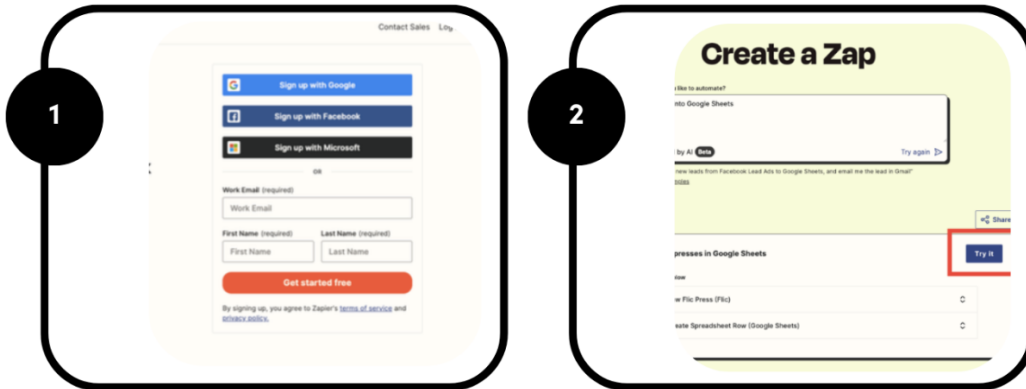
1

Contact Sales Log

Sign up with Google

Sign up with Facebook

Sign up with Microsoft

OR

Work Email (required)

Work Email

First Name (required)

First Name

Last Name (required)

Last Name

Get started free

By signing up, you agree to Zapier's terms of service and privacy policy.

2

Create a Zap

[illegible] like to automate?

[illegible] nto Google Sheets

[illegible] by AI Beta

Try again

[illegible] new leads from Facebook Lead Ads to Google Sheets, and email me the lead in Gmail"

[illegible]

Share

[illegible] presses in Google Sheets

Try it

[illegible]

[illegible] w Flic Press (Flic)

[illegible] eate Spreadsheet Row (Google Sheets)